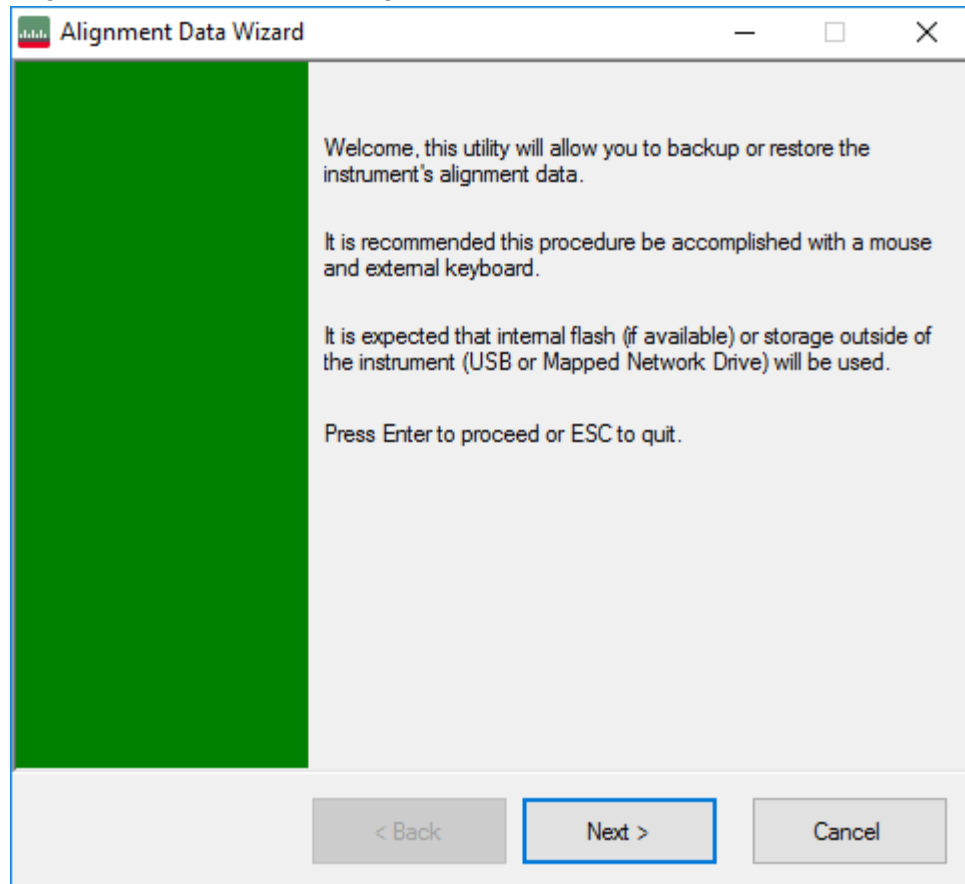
Alignment Data Wizard

Welcome, this utility will allow you to backup or restore the instrument's alignment data.

It is recommended this procedure be accomplished with a mouse and external keyboard.

It is expected that internal flash (if available) or storage outside of the instrument (USB or Mapped Network Drive) will be used.

Press Enter to proceed or ESC to quit.

< Back
Next >
Cancel